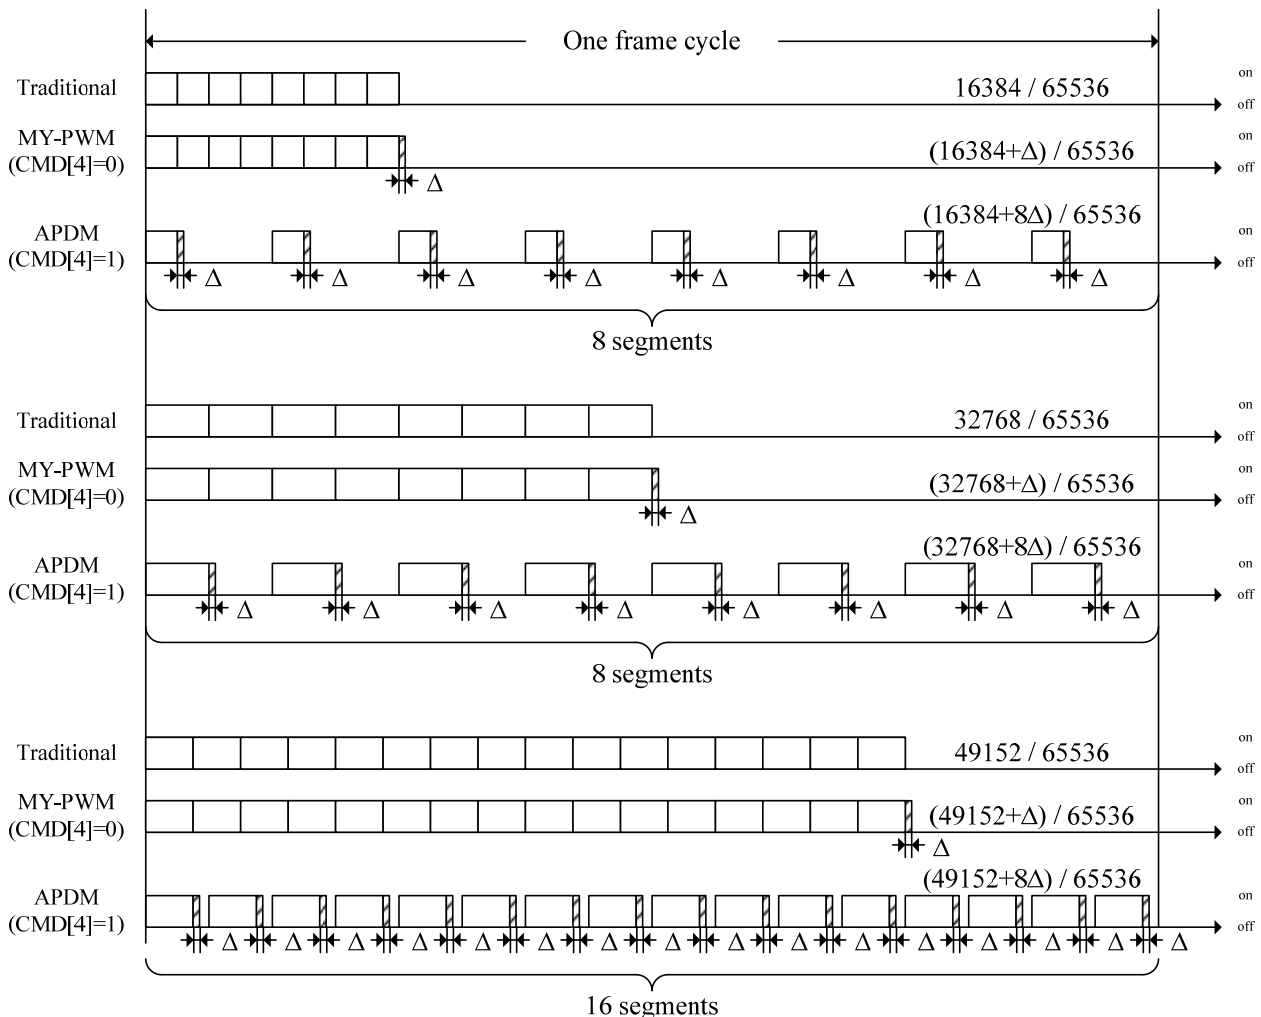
One frame cycle

Traditional
16384 / 65536
on
off

MY-PWM
(CMD[4]=0)
(16384+Δ) / 65536
Δ
on
off

APDM
(CMD[4]=1)
(16384+8Δ) / 65536
Δ Δ Δ Δ Δ Δ Δ Δ
on
off

8 segments

Traditional
32768 / 65536
on
off

MY-PWM
(CMD[4]=0)
(32768+Δ) / 65536
Δ
on
off

APDM
(CMD[4]=1)
(32768+8Δ) / 65536
Δ Δ Δ Δ Δ Δ Δ Δ
on
off

8 segments

Traditional
49152 / 65536
on
off

MY-PWM
(CMD[4]=0)
(49152+Δ) / 65536
Δ
on
off

APDM
(CMD[4]=1)
(49152+8Δ) / 65536
Δ Δ Δ Δ Δ Δ Δ Δ Δ Δ Δ Δ Δ Δ Δ Δ
on
off

16 segments